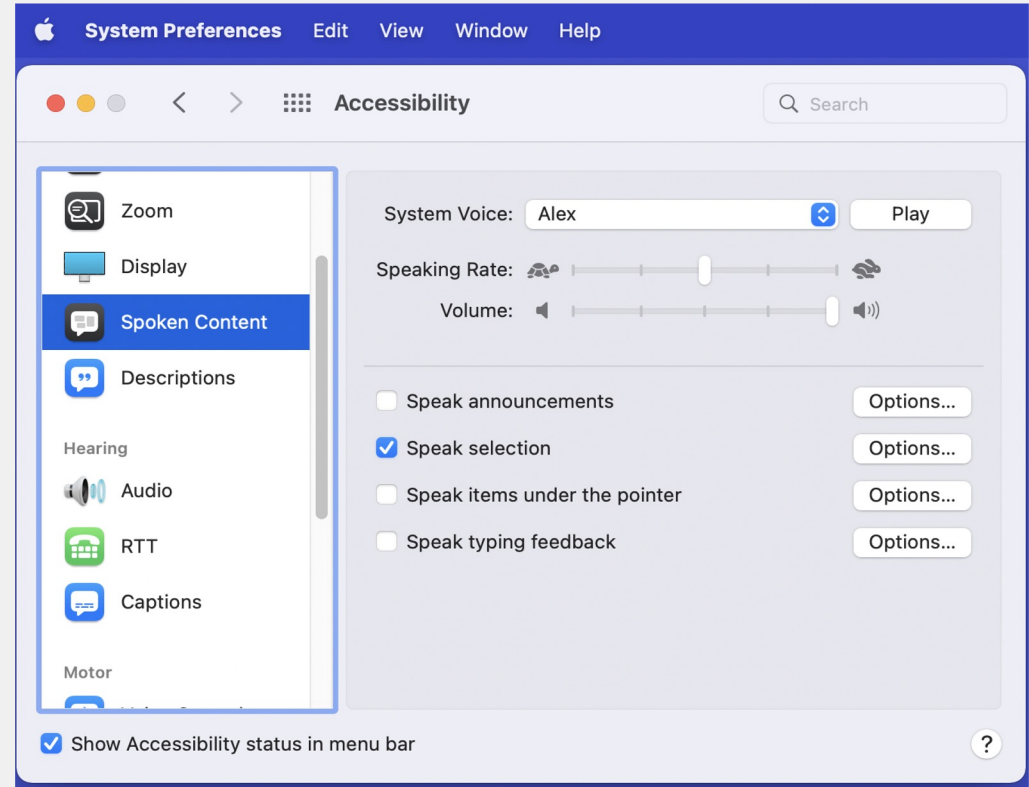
System Preferences Edit View Window Help

Accessibility

Search

Zoom
Display
Spoken Content
Descriptions

Hearing
Audio
RTT
Captions

Motor

System Voice: Alex
Play
Speaking Rate:
Volume:

Speak announcements
Options...
Speak selection
Options...
Speak items under the pointer
Options...
Speak typing feedback
Options...

Show Accessibility status in menu bar
?